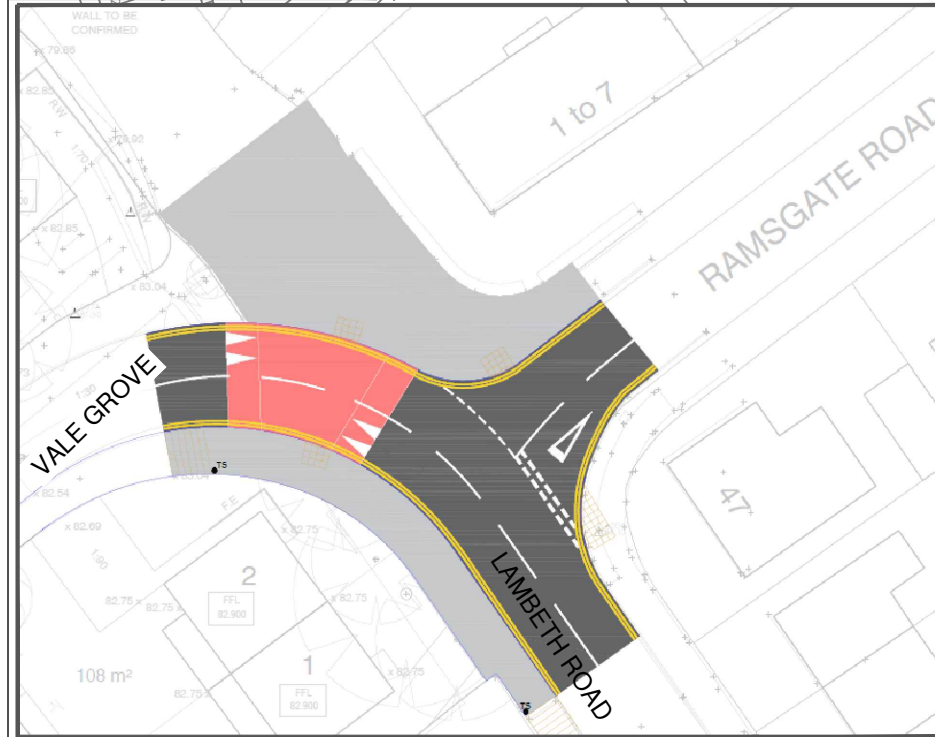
WALL TO BE CONFIRMED

x 79.86

x 82.85

RW

x 82.85

x 83.04

x 82.54

x 82.69

x 82.75

82.75

82.75

1 to 7

RAMSGATE ROAD

VALE GROVE

LAMBETH ROAD

47

2

FFL 82.900

1

FFL 82.900

108 m²

TS

TS

FE